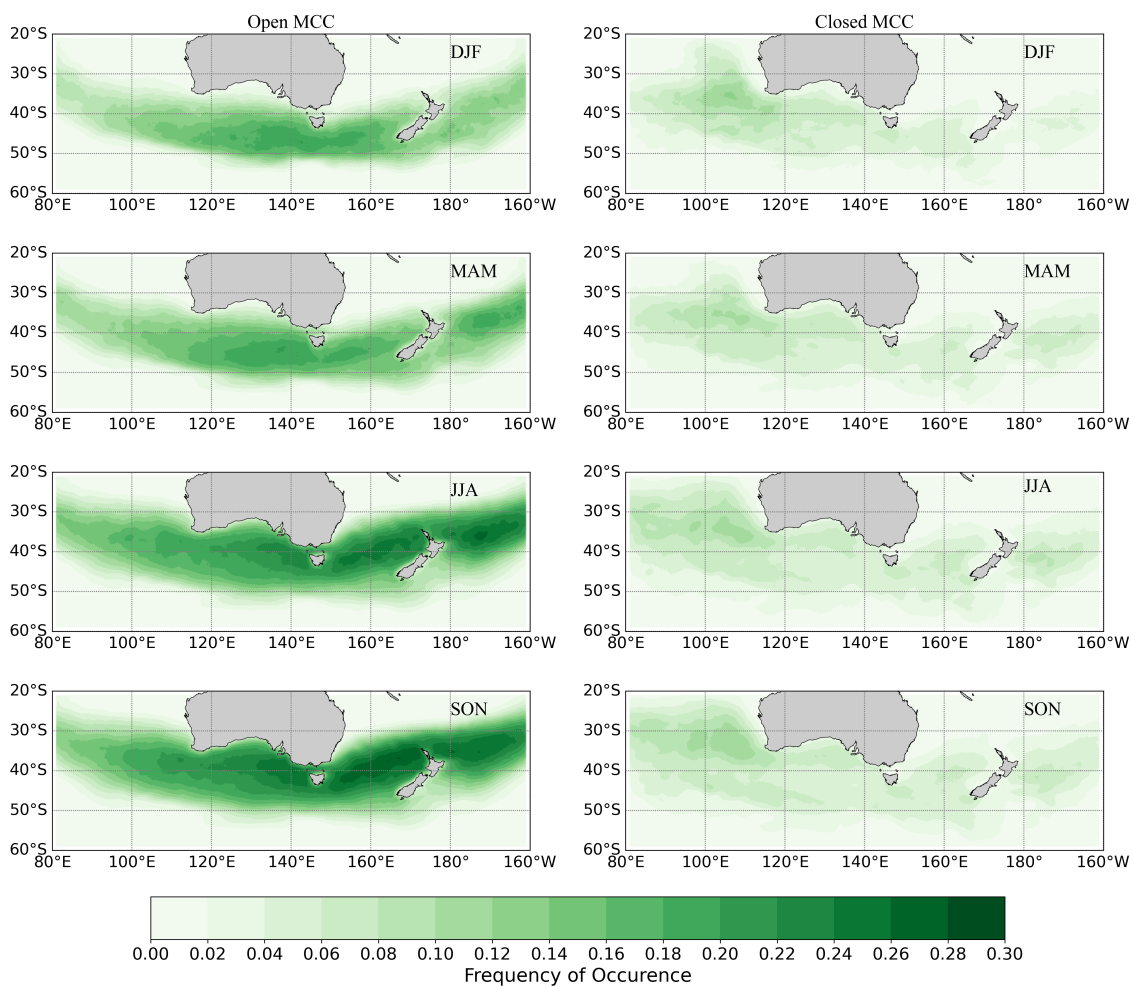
Open MCC

DJF

20°S
30°S
40°S
50°S
60°S
80°E 100°E 120°E 140°E 160°E 180° 160°W

Closed MCC

DJF

20°S
30°S
40°S
50°S
60°S
80°E 100°E 120°E 140°E 160°E 180° 160°W

MAM

20°S
30°S
40°S
50°S
60°S
80°E 100°E 120°E 140°E 160°E 180° 160°W

MAM

20°S
30°S
40°S
50°S
60°S
80°E 100°E 120°E 140°E 160°E 180° 160°W

JJA

20°S
30°S
40°S
50°S
60°S
80°E 100°E 120°E 140°E 160°E 180° 160°W

JJA

20°S
30°S
40°S
50°S
60°S
80°E 100°E 120°E 140°E 160°E 180° 160°W

SON

20°S
30°S
40°S
50°S
60°S
80°E 100°E 120°E 140°E 160°E 180° 160°W

SON

20°S
30°S
40°S
50°S
60°S
80°E 100°E 120°E 140°E 160°E 180° 160°W

0.00 0.02 0.04 0.06 0.08 0.10 0.12 0.14 0.16 0.18 0.20 0.22 0.24 0.26 0.28 0.30
Frequency of Occurence